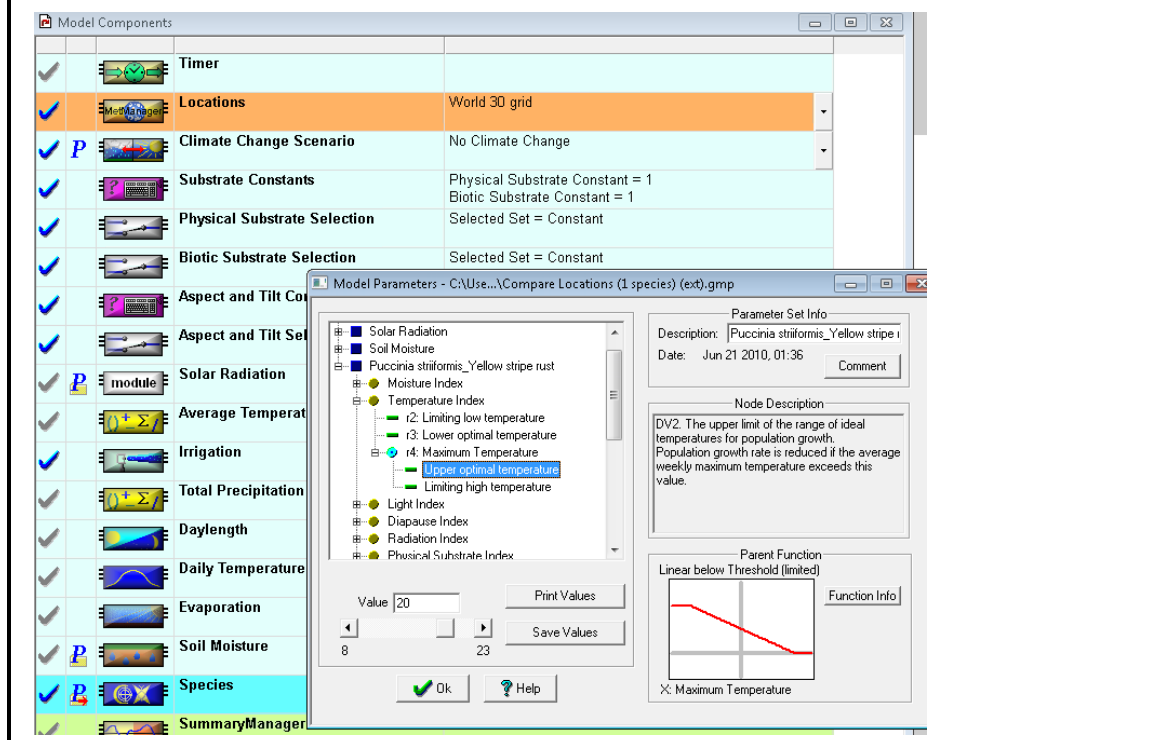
Model Components

Timer

MetManager Locations World 30 grid

P Climate Change Scenario No Climate Change

Substrate Constants Physical Substrate Constant = 1
Biotic Substrate Constant = 1

Physical Substrate Selection Selected Set = Constant

Biotic Substrate Selection Selected Set = Constant

Aspect and Tilt Co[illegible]

Aspect and Tilt Sel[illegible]

P module Solar Radiation

Average Temperat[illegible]

Irrigation

Total Precipitation

Daylength

Daily Temperature

Evaporation

P Soil Moisture

P Species

SummaryManager

Model Parameters - C:\Use...\Compare Locations (1 species) (ext).gmp

Solar Radiation
Soil Moisture
Puccinia striiformis_Yellow stripe rust
Moisture Index
Temperature Index
r2: Limiting low temperature
r3: Lower optimal temperature
r4: Maximum Temperature
Upper optimal temperature
Limiting high temperature
Light Index
Diapause Index
Radiation Index
Physical Substrate Index

Parameter Set Info
Description: Puccinia striiformis_Yellow stripe r
Date: Jun 21 2010, 01:36
Comment

Node Description
DV2. The upper limit of the range of ideal temperatures for population growth. Population growth rate is reduced if the average weekly maximum temperature exceeds this value.

Value 20
Print Values
Save Values
8 23

Parent Function
Linear below Threshold (limited)
Function Info
X: Maximum Temperature

Ok
Help